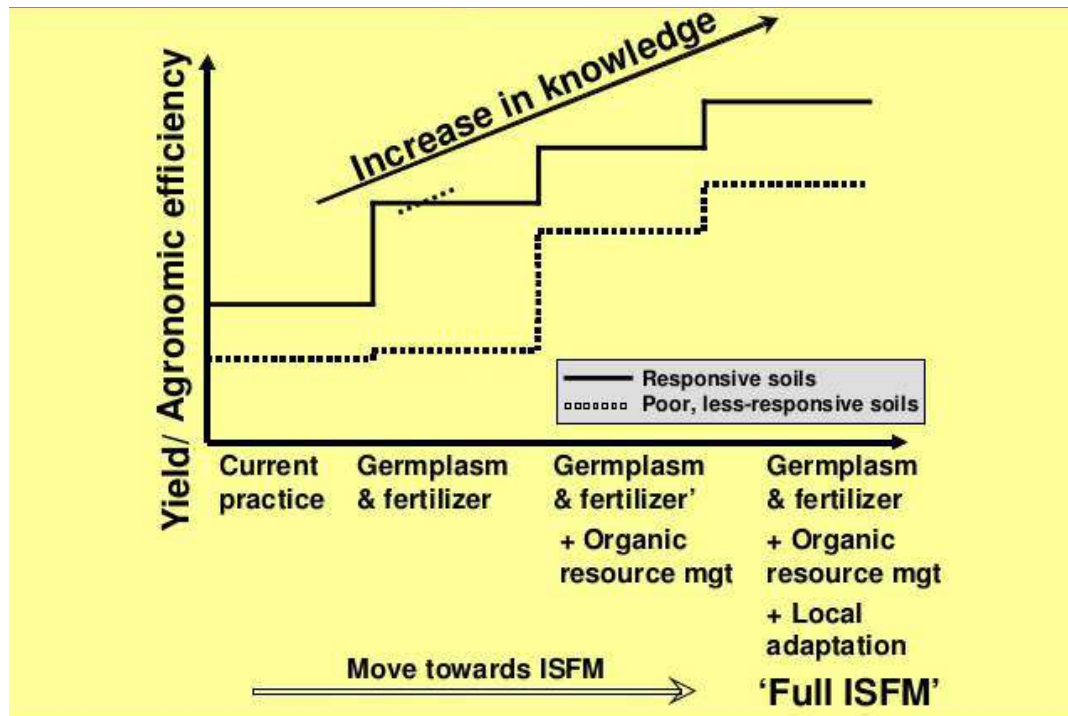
Increase in knowledge

Yield/ Agronomic efficiency

Responsive soils
Poor, less-responsive soils

Current practice

Germplasm & fertilizer

Germplasm & fertilizer’
+ Organic resource mgt

Germplasm & fertilizer
+ Organic resource mgt
+ Local adaptation

Move towards ISFM

‘Full ISFM’